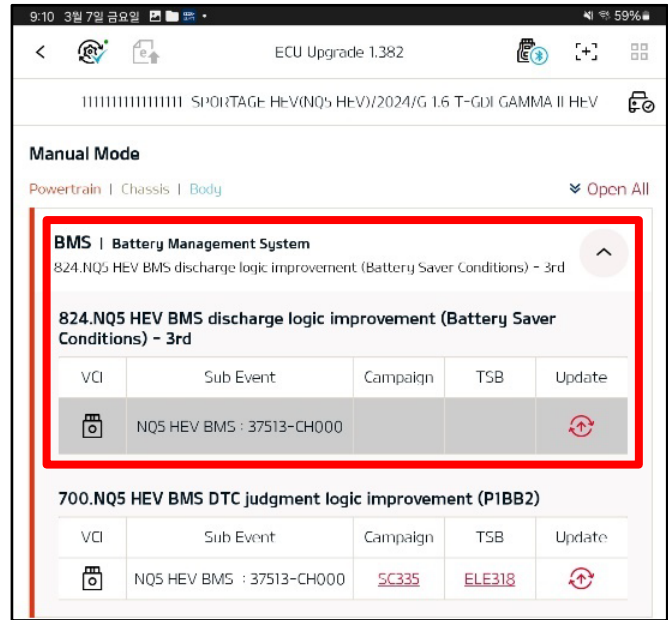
9:10 3월 7일 금요일 59%

ECU Upgrade 1.382

1111111111111111 SPORTAGE HEV(NQ5 HEV)/2024/G 1.6 T-GDI GAMMA II HEV

Manual Mode

Powertrain | Chassis | Body

Open All

BMS | Battery Management System
824.NQ5 HEV BMS discharge logic improvement (Battery Saver Conditions) - 3rd

824.NQ5 HEV BMS discharge logic improvement (Battery Saver Conditions) - 3rd

| VCI | Sub Event | Campaign | TSB | Update |
|---|---|---|---|---|
| | NQ5 HEV BMS : 37513-CH000 | | | |

700.NQ5 HEV BMS DTC judgment logic improvement (P1BB2)

| VCI | Sub Event | Campaign | TSB | Update |
|---|---|---|---|---|
| | NQ5 HEV BMS : 37513-CH000 | SC335 | ELE318 | |